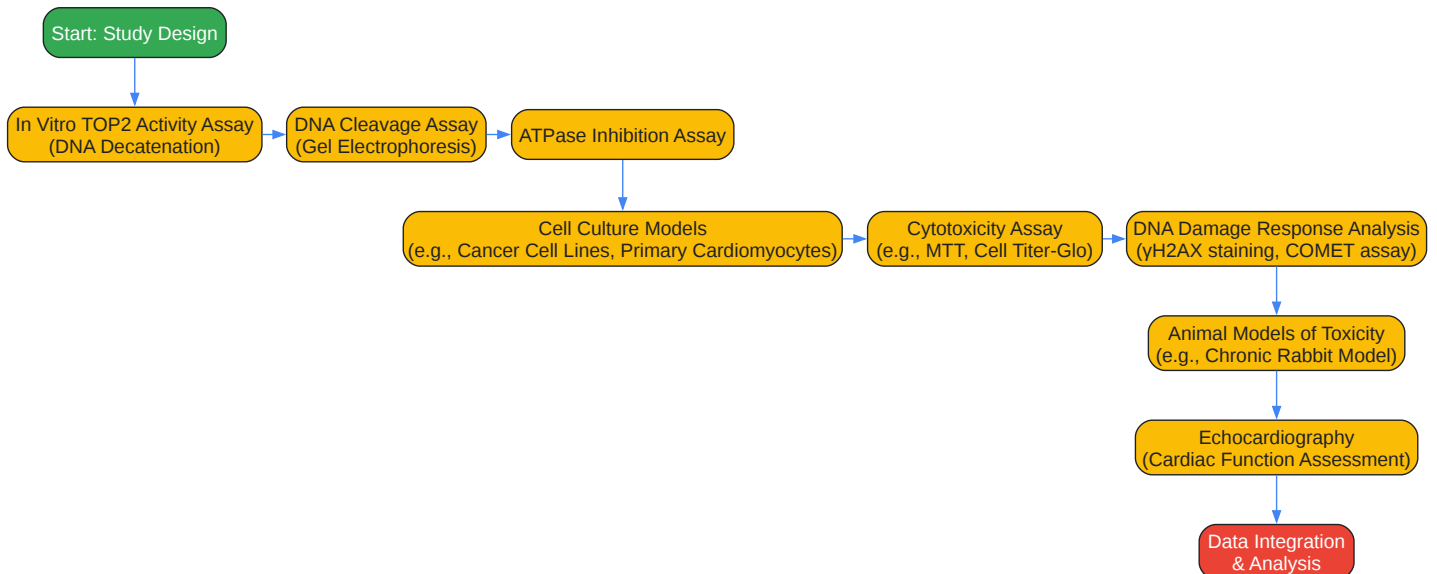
Start: Study Design

In Vitro TOP2 Activity Assay
(DNA Decatenation)

DNA Cleavage Assay
(Gel Electrophoresis)

ATPase Inhibition Assay

Cell Culture Models
(e.g., Cancer Cell Lines, Primary Cardiomyocytes)

Cytotoxicity Assay
(e.g., MTT, Cell Titer-Glo)

DNA Damage Response Analysis
(γH2AX staining, COMET assay)

Animal Models of Toxicity
(e.g., Chronic Rabbit Model)

Echocardiography
(Cardiac Function Assessment)

Data Integration
& Analysis